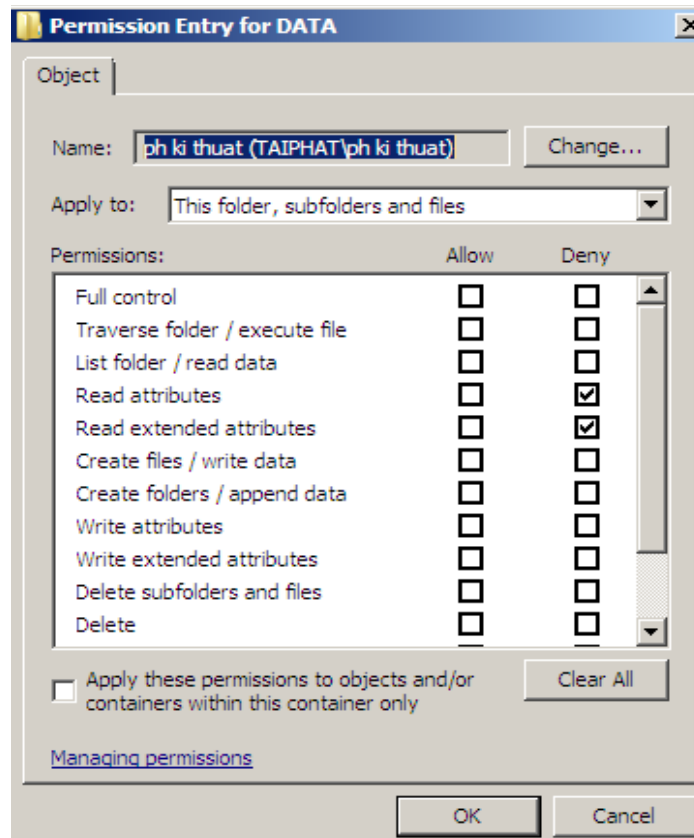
Permission Entry for DATA

Object

Name: ph ki thuat (TAIPHAT\ph ki thuat) Change...

Apply to: This folder, subfolders and files

| Permissions: | Allow | Deny |
|---|---|---|
| Full control | ☐ | ☐ |
| Traverse folder / execute file | ☐ | ☐ |
| List folder / read data | ☐ | ☐ |
| Read attributes | ☐ | ☑ |
| Read extended attributes | ☐ | ☑ |
| Create files / write data | ☐ | ☐ |
| Create folders / append data | ☐ | ☐ |
| Write attributes | ☐ | ☐ |
| Write extended attributes | ☐ | ☐ |
| Delete subfolders and files | ☐ | ☐ |
| Delete | ☐ | ☐ |

Apply these permissions to objects and/or containers within this container only

Clear All

Managing permissions

OK Cancel